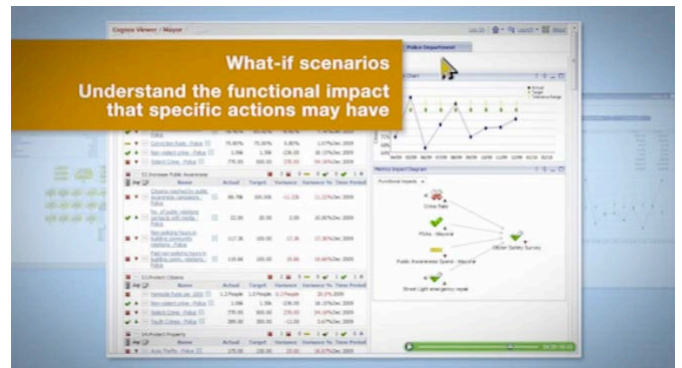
Cognos Viewer - Mayor

Police Department

What-if scenarios
Understand the functional impact that specific actions may have

Chart

Metrics Impact Diagram

Crime Rate

PSAs - Mayoral

Officer Safety Survey

Public Awareness Spend - Mayoral

Street Light emergency repair

Name | Actual | Target | Variance | Variance % | Time Period

Increase Public Awareness

Protect Citizens

Protect Property